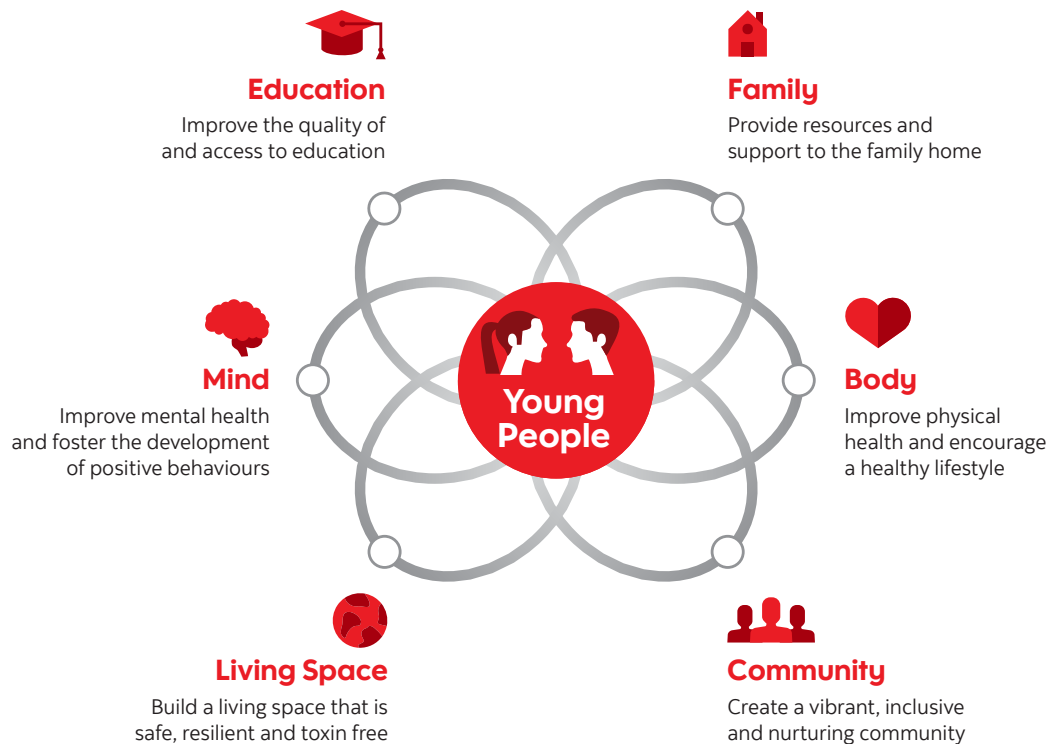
Education
Improve the quality of and access to education

Family
Provide resources and support to the family home

Mind
Improve mental health and foster the development of positive behaviours

Young People

Body
Improve physical health and encourage a healthy lifestyle

Living Space
Build a living space that is safe, resilient and toxin free

Community
Create a vibrant, inclusive and nurturing community